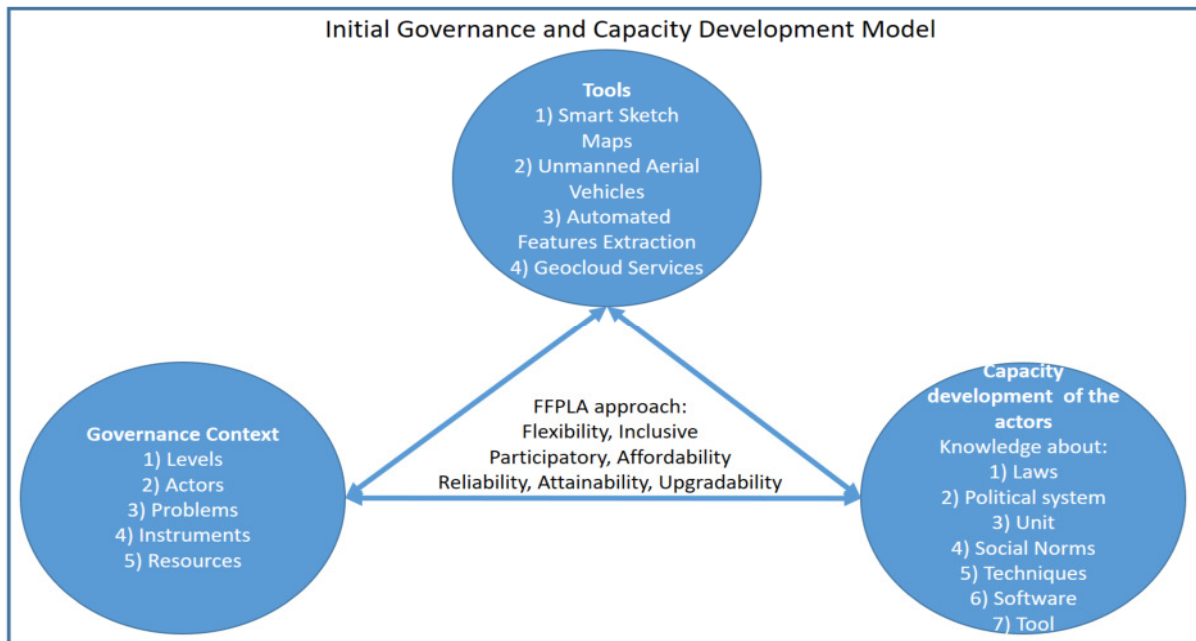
Initial Governance and Capacity Development Model

Tools
1) Smart Sketch Maps
2) Unmanned Aerial Vehicles
3) Automated Features Extraction
4) Geocloud Services

Governance Context
1) Levels
2) Actors
3) Problems
4) Instruments
5) Resources

FFPLA approach:
Flexibility, Inclusive
Participatory, Affordability
Reliability, Attainability, Upgradability

Capacity development of the actors
Knowledge about:
1) Laws
2) Political system
3) Unit
4) Social Norms
5) Techniques
6) Software
7) Tool